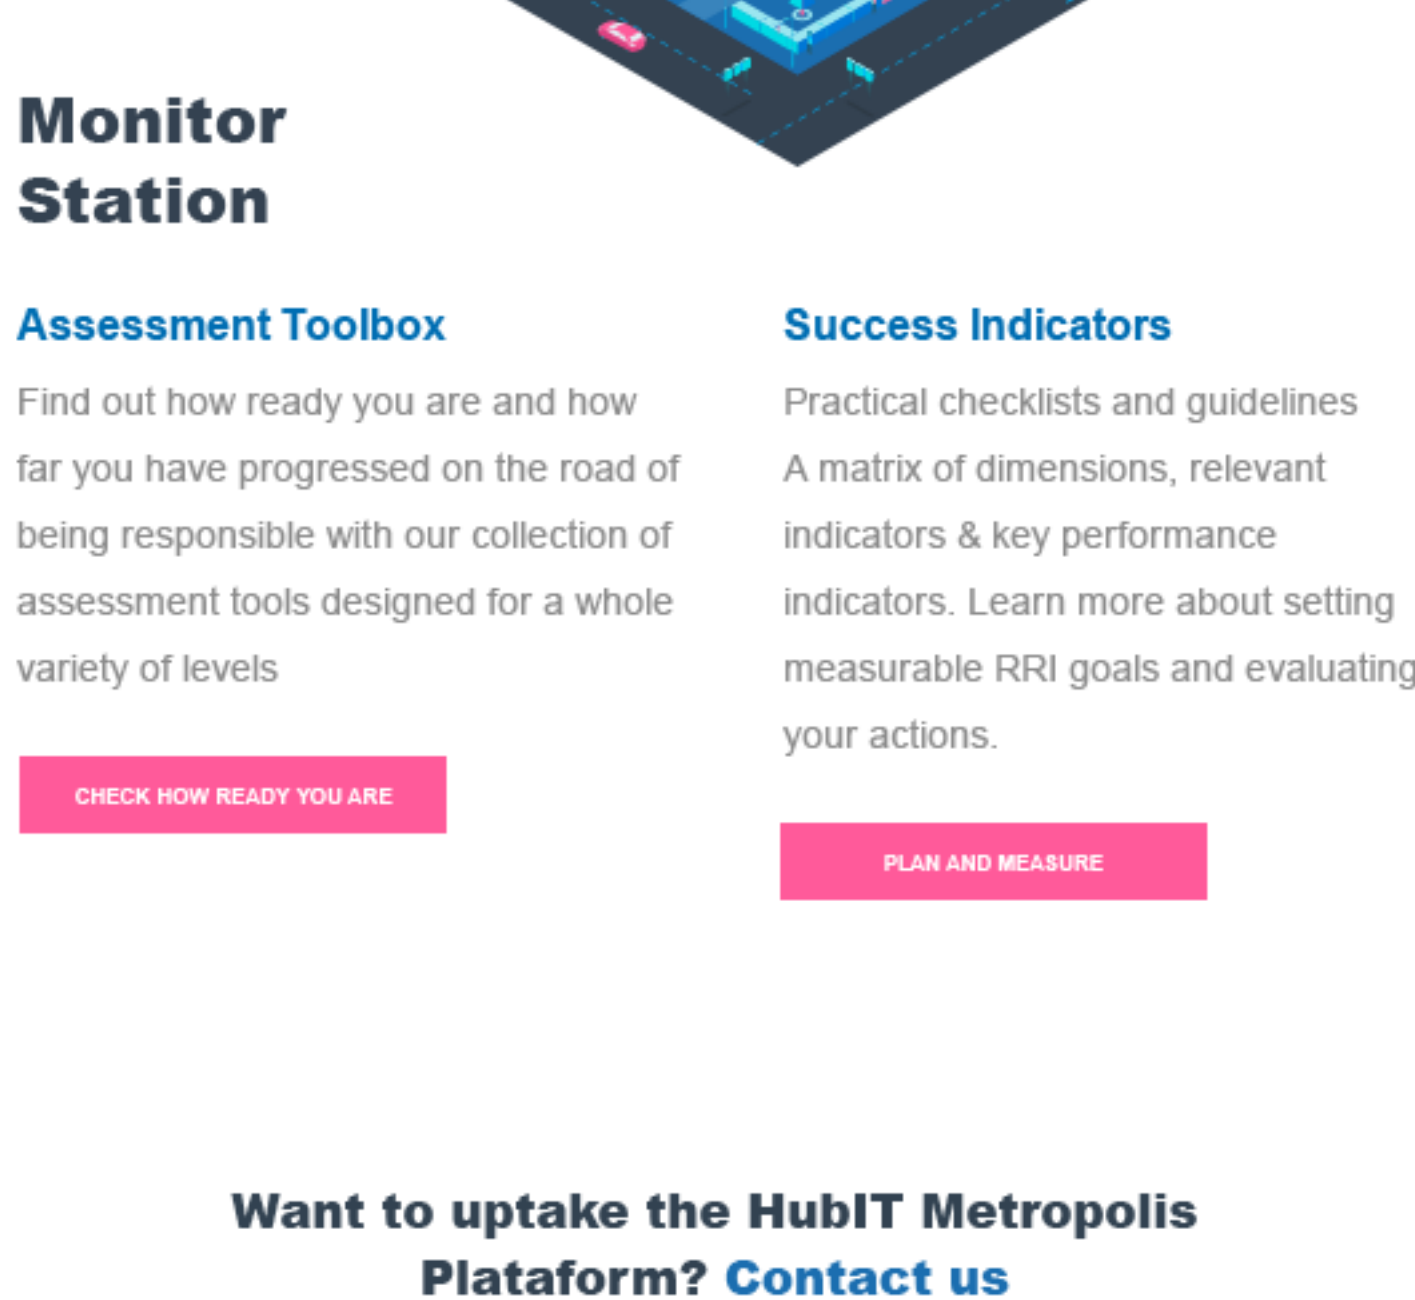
Monitor Station

Assessment Toolbox

Find out how ready you are and how far you have progressed on the road of being responsible with our collection of assessment tools designed for a whole variety of levels

CHECK HOW READY YOU ARE

Success Indicators

Practical checklists and guidelines A matrix of dimensions, relevant indicators & key performance indicators. Learn more about setting measurable RRI goals and evaluating your actions.

PLAN AND MEASURE

Want to uptake the HubIT Metropolis Plataform? Contact us